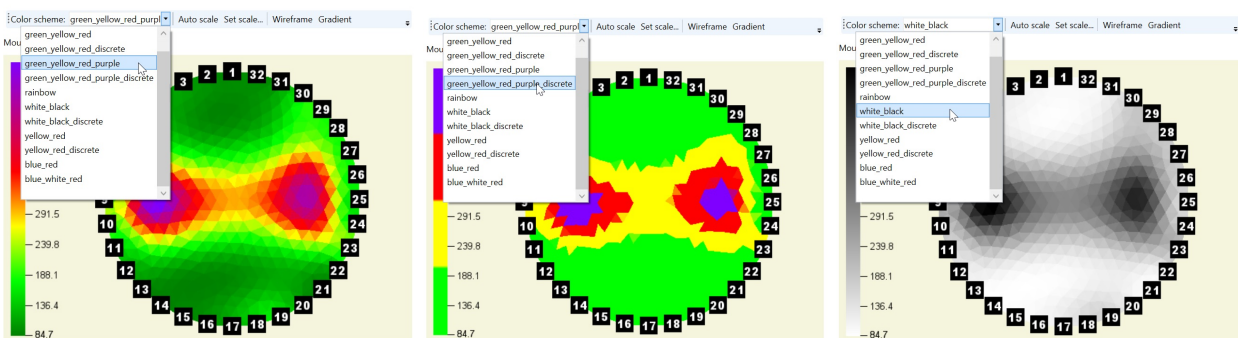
Color scheme: green_yellow_red_purple Auto scale Set scale... Wireframe Gradient

Mou

green_yellow_red
green_yellow_red_discrete
green_yellow_red_purple
green_yellow_red_purple_discrete
rainbow
white_black
white_black_discrete
yellow_red
yellow_red_discrete
blue_red
blue_white_red

291.5
239.8
188.1
136.4
84.7

1 2 3 32 31 30 29 28 27 26 25 24 23 22 21 20 19 18 17 16 15 14 13 12 11 10 9

Color scheme: green_yellow_red_purpl Auto scale Set scale... Wireframe Gradient

Mou

green_yellow_red
green_yellow_red_discrete
green_yellow_red_purple
green_yellow_red_purple_discrete
rainbow
white_black
white_black_discrete
yellow_red
yellow_red_discrete
blue_red
blue_white_red

291.5
239.8
188.1
136.4
84.7

1 2 3 32 31 30 29 28 27 26 25 24 23 22 21 20 19 18 17 16 15 14 13 12 11 10 9

Color scheme: white_black Auto scale Set scale... Wireframe Gradient

Mou

green_yellow_red
green_yellow_red_discrete
green_yellow_red_purple
green_yellow_red_purple_discrete
rainbow
white_black
white_black_discrete
yellow_red
yellow_red_discrete
blue_red
blue_white_red

291.5
239.8
188.1
136.4
84.7

1 2 3 32 31 30 29 28 27 26 25 24 23 22 21 20 19 18 17 16 15 14 13 12 11 10 9